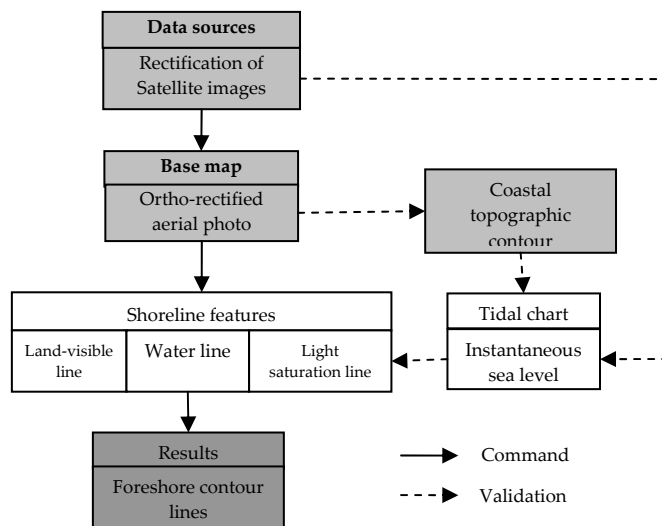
Data sources

Rectification of Satellite images

Base map

Ortho-rectified aerial photo

Coastal topographic contour

Shoreline features

Land-visible line

Water line

Light saturation line

Tidal chart

Instantaneous sea level

Results

Foreshore contour lines

Command

Validation